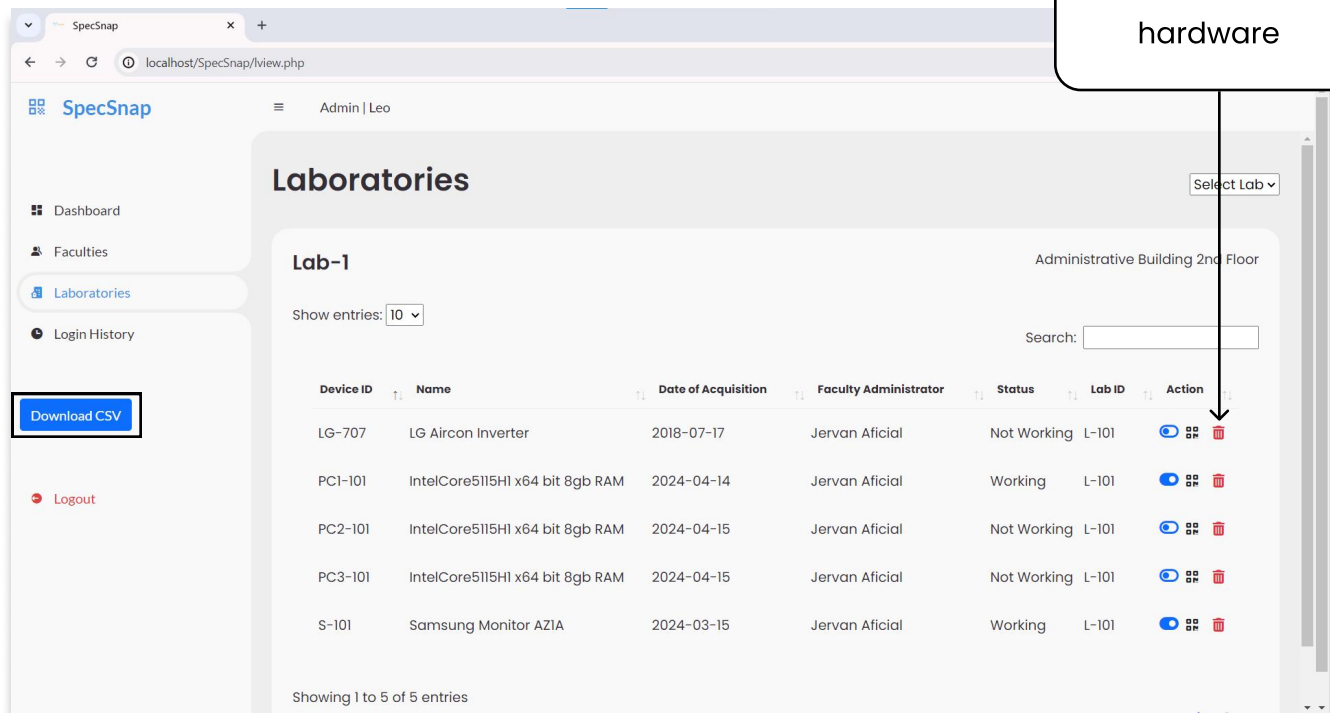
SpecSnap ×
+
localhost/SpecSnap/lview.php

hardware

SpecSnap
Admin | Leo

Dashboard
Faculties
Laboratories
Login History

Download CSV

Logout

Laboratories

Select Lab

Lab-1

Administrative Building 2nd Floor

Show entries: 10

Search:

| Device ID | Name | Date of Acquisition | Faculty Administrator | Status | Lab ID | Action |
|---|---|---|---|---|---|---|
| LG-707 | LG Aircon Inverter | 2018-07-17 | Jervan Aficial | Not Working | L-101 | |
| PC1-101 | IntelCore5115H1 x64 bit 8gb RAM | 2024-04-14 | Jervan Aficial | Working | L-101 | |
| PC2-101 | IntelCore5115H1 x64 bit 8gb RAM | 2024-04-15 | Jervan Aficial | Not Working | L-101 | |
| PC3-101 | IntelCore5115H1 x64 bit 8gb RAM | 2024-04-15 | Jervan Aficial | Not Working | L-101 | |
| S-101 | Samsung Monitor AZ1A | 2024-03-15 | Jervan Aficial | Working | L-101 | |

Showing 1 to 5 of 5 entries